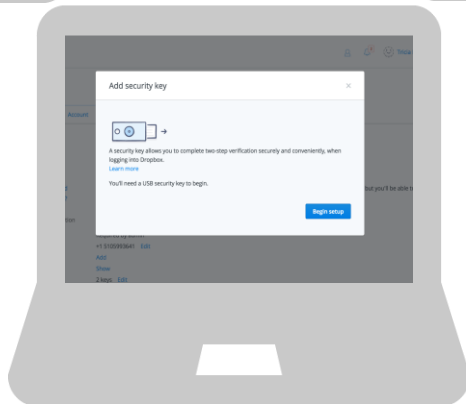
Add security key

×

A security key allows you to complete two-step verification securely and conveniently, when logging into Dropbox.
Learn more

You'll need a USB security key to begin.

Begin setup

Account

+1 5105993641 Edit

Add

Show

2 keys Edit